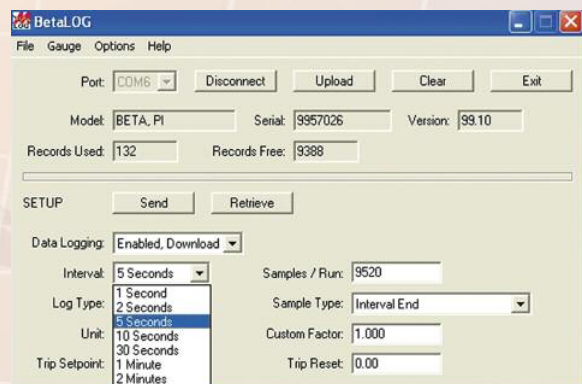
BetaLOG

File Gauge Options Help

Port: COM6 Disconnect Upload Clear Exit

Model: BETA, PI Serial: 9957026 Version: 99.10

Records Used: 132 Records Free: 9388

SETUP Send Retrieve

Data Logging: Enabled, Download

Interval: 5 Seconds Samples / Run: 9520

Log Type: Sample Type: Interval End

Unit: Custom Factor: 1.000

Trip Setpoint: Trip Reset: 0.00

1 Second
2 Seconds
5 Seconds
10 Seconds
30 Seconds
1 Minute
2 Minutes